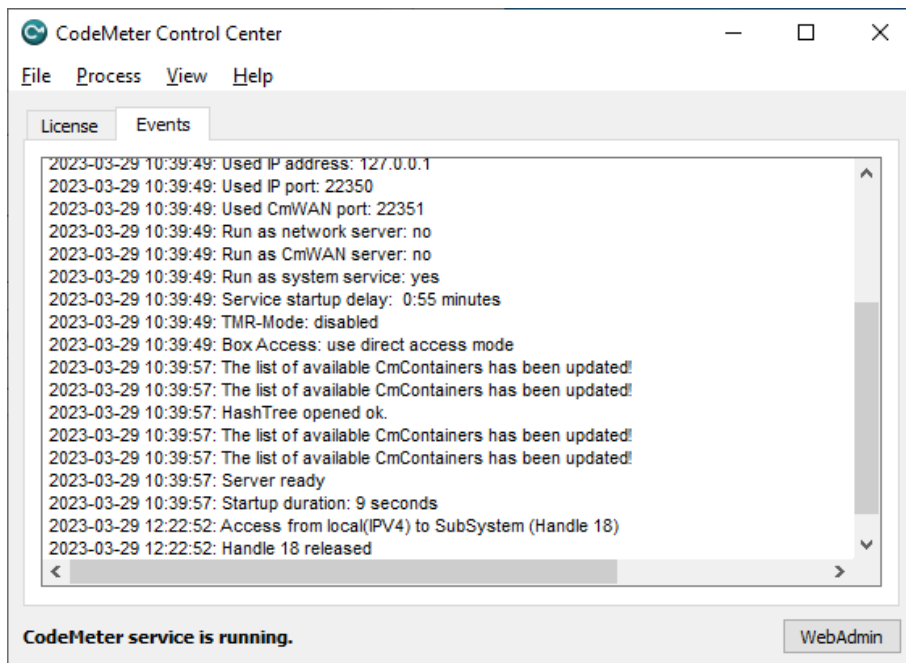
CodeMeter Control Center

File Process View Help

License Events

2023-03-29 10:39:49: Used IP address: 127.0.0.1
2023-03-29 10:39:49: Used IP port: 22350
2023-03-29 10:39:49: Used CmWAN port: 22351
2023-03-29 10:39:49: Run as network server: no
2023-03-29 10:39:49: Run as CmWAN server: no
2023-03-29 10:39:49: Run as system service: yes
2023-03-29 10:39:49: Service startup delay: 0:55 minutes
2023-03-29 10:39:49: TMR-Mode: disabled
2023-03-29 10:39:49: Box Access: use direct access mode
2023-03-29 10:39:57: The list of available CmContainers has been updated!
2023-03-29 10:39:57: The list of available CmContainers has been updated!
2023-03-29 10:39:57: HashTree opened ok.
2023-03-29 10:39:57: The list of available CmContainers has been updated!
2023-03-29 10:39:57: The list of available CmContainers has been updated!
2023-03-29 10:39:57: Server ready
2023-03-29 10:39:57: Startup duration: 9 seconds
2023-03-29 12:22:52: Access from local(IPV4) to SubSystem (Handle 18)
2023-03-29 12:22:52: Handle 18 released

CodeMeter service is running.

WebAdmin